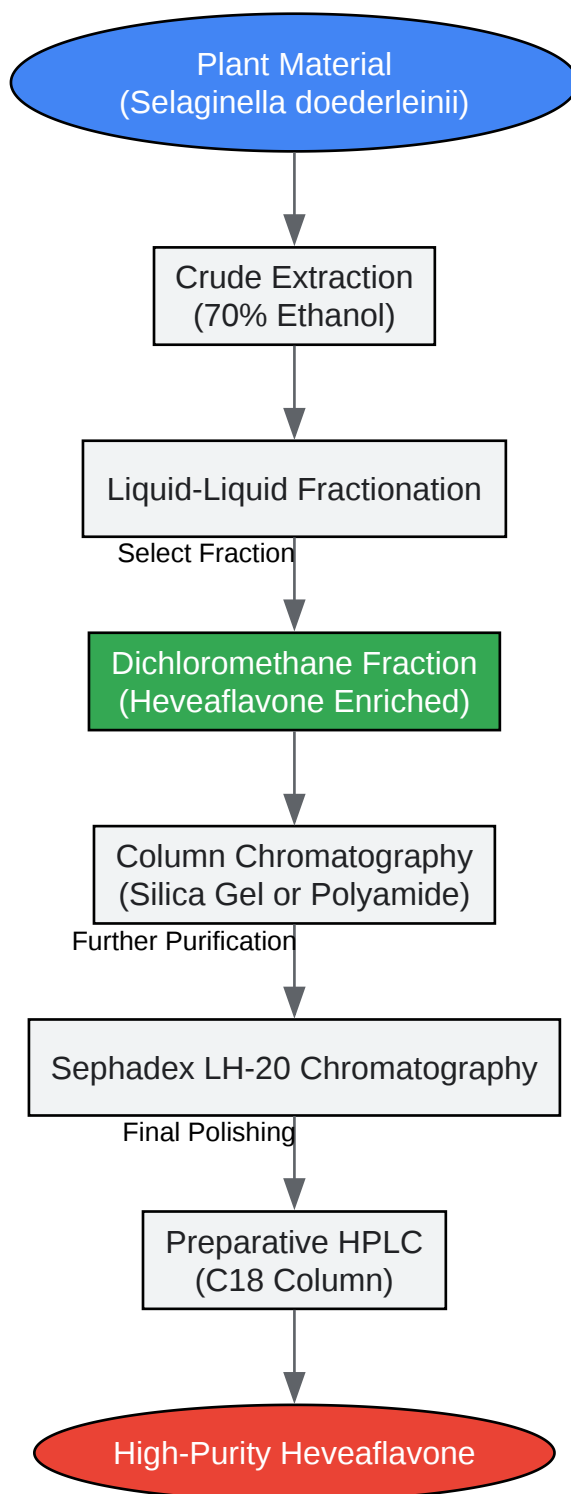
Plant Material
(Selaginella doederleinii)

Crude Extraction
(70% Ethanol)

Liquid-Liquid Fractionation

Select Fraction

Dichloromethane Fraction
(Heveaflavone Enriched)

Column Chromatography
(Silica Gel or Polyamide)

Further Purification

Sephadex LH-20 Chromatography

Final Polishing

Preparative HPLC
(C18 Column)

High-Purity Heveaflavone